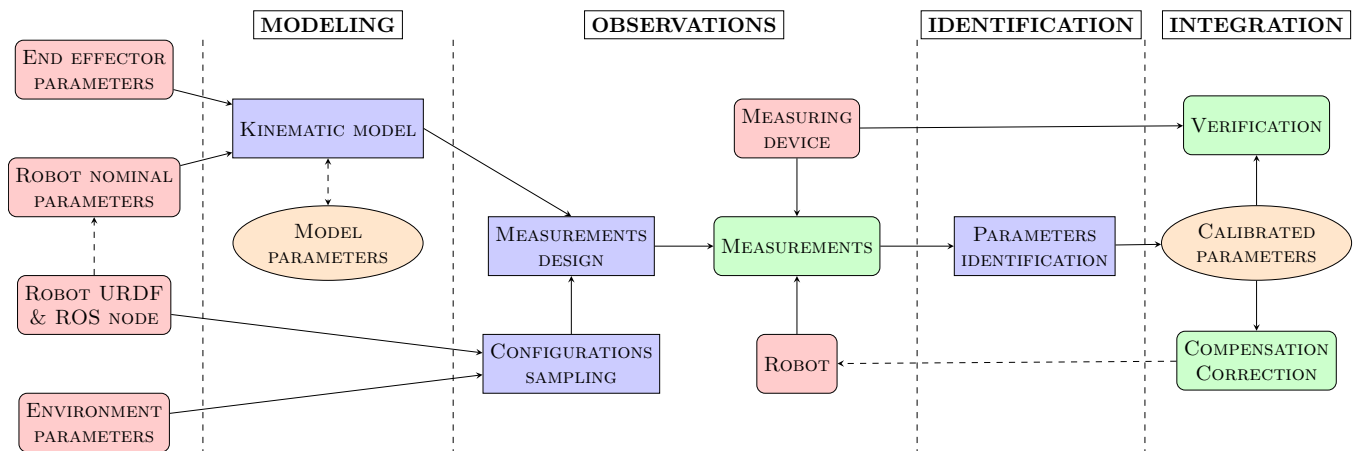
MODELING

OBSERVATIONS

IDENTIFICATION

INTEGRATION

End effector parameters

Robot nominal parameters

Robot URDF & ROS node

Environment parameters

Kinematic model

Model parameters

Measurements design

Configurations sampling

Measuring device

Measurements

Robot

Parameters identification

Verification

Calibrated parameters

Compensation Correction